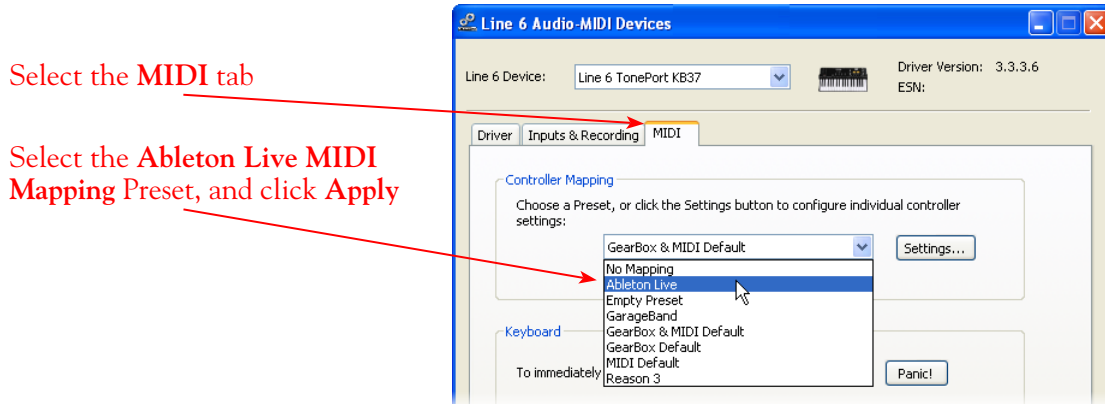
Select the **MIDI** tab

Select the **Ableton Live MIDI Mapping** Preset, and click **Apply**

Line 6 Audio-MIDI Devices

Line 6 Device: Line 6 TonePort KB37

Driver Version: 3.3.3.6
ESN:

Driver | Inputs & Recording | MIDI

Controller Mapping

Choose a Preset, or click the Settings button to configure individual controller settings:

GearBox & MIDI Default

Settings...

No Mapping
Ableton Live
Empty Preset
GarageBand
GearBox & MIDI Default
GearBox Default
MIDI Default
Reason 3

Keyboard

To immediately

Panic!